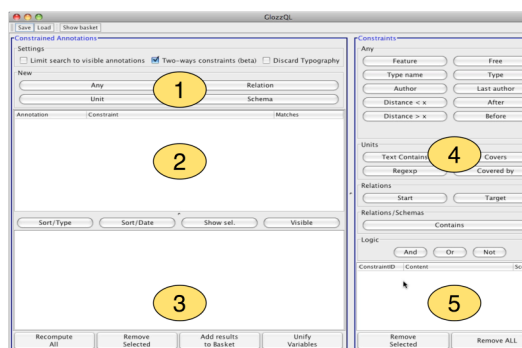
GlozzQL

Save Load Show basket

Constrained Annotations

Settings

Limit search to visible annotations
Two-ways constraints (beta)
Discard Typography

New

Any
Relation
Unit
Schema

1

Annotation | Constraint | Matches

2

Sort/Type
Sort/Date
Show sel.
Visible

3

Recompute All
Remove Selected
Add results to Basket
Unify Variables

Constraints

Any

Feature
Free
Type name
Type
Author
Last author
Distance < x
After
Distance > x
Before

Units

Text Contains
Covers
Regexp
Covered by

4

Relations

Start
Target

Relations/Schemas

Contains

Logic

And
Or
Not

ConstraintID | Content | Sc

5

Remove Selected
Remove ALL